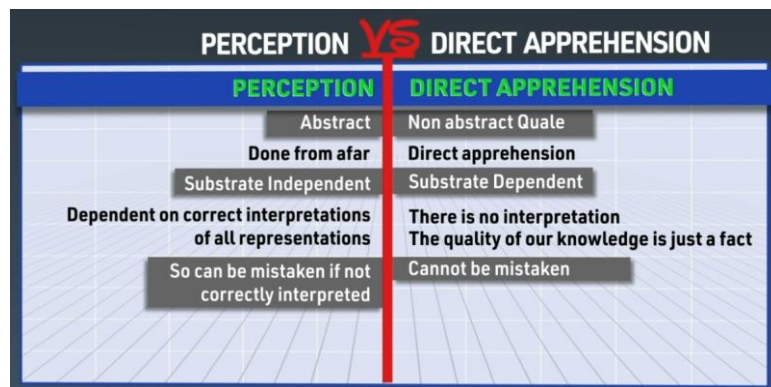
PERCEPTION VS DIRECT APPREHENSION

| PERCEPTION | DIRECT APPREHENSION |
|---|---|
| Abstract | Non abstract Quale |
| Done from afar | Direct apprehension |
| Substrate Independent | Substrate Dependent |
| Dependent on correct interpretations of all representations | There is no interpretation The quality of our knowledge is just a fact |
| So can be mistaken if not correctly interpreted | Cannot be mistaken |